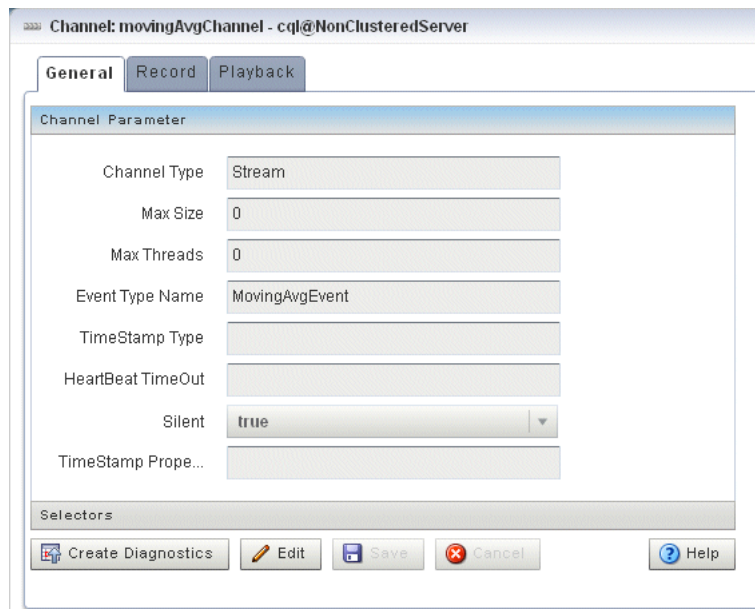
Channel: movingAvgChannel - cql@NonClusteredServer

General | Record | Playback

Channel Parameter

| | |
|---|---|
| Channel Type | Stream |
| Max Size | 0 |
| Max Threads | 0 |
| Event Type Name | MovingAvgEvent |
| TimeStamp Type | |
| HeartBeat TimeOut | |
| Silent | true |
| TimeStamp Prope... | |

Selectors

Create Diagnostics | Edit | Save | Cancel | Help